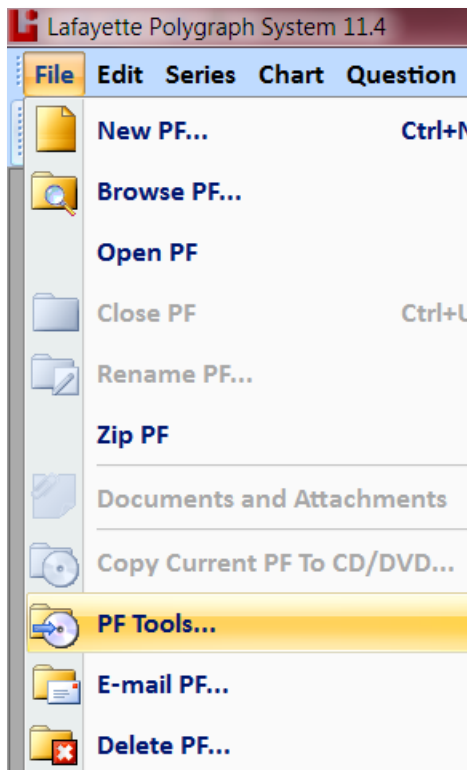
Lafayette Polygraph System 11.4

File Edit Series Chart Question

New PF... Ctrl+N

Browse PF...

Open PF

Close PF Ctrl+U

Rename PF...

Zip PF

Documents and Attachments

Copy Current PF To CD/DVD...

PF Tools...

E-mail PF...

Delete PF...